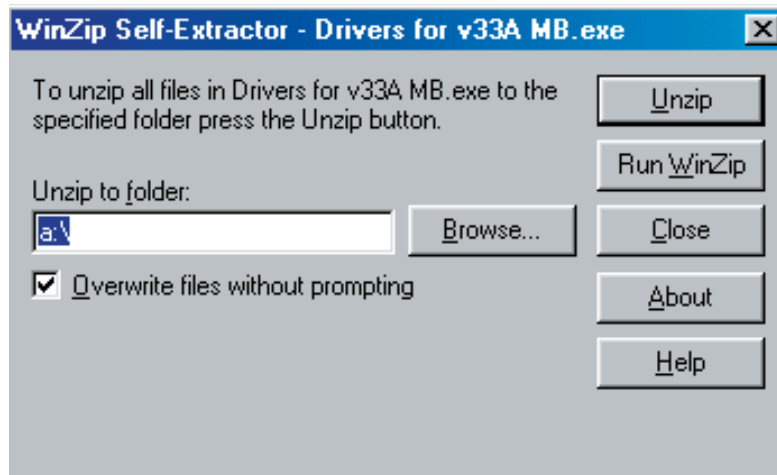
WinZip Self-Extractor - Drivers for v33A MB.exe

To unzip all files in Drivers for v33A MB.exe to the specified folder press the Unzip button.

Unzip to folder:

a:\

Browse...

Overwrite files without prompting

Unzip

Run WinZip

Close

About

Help